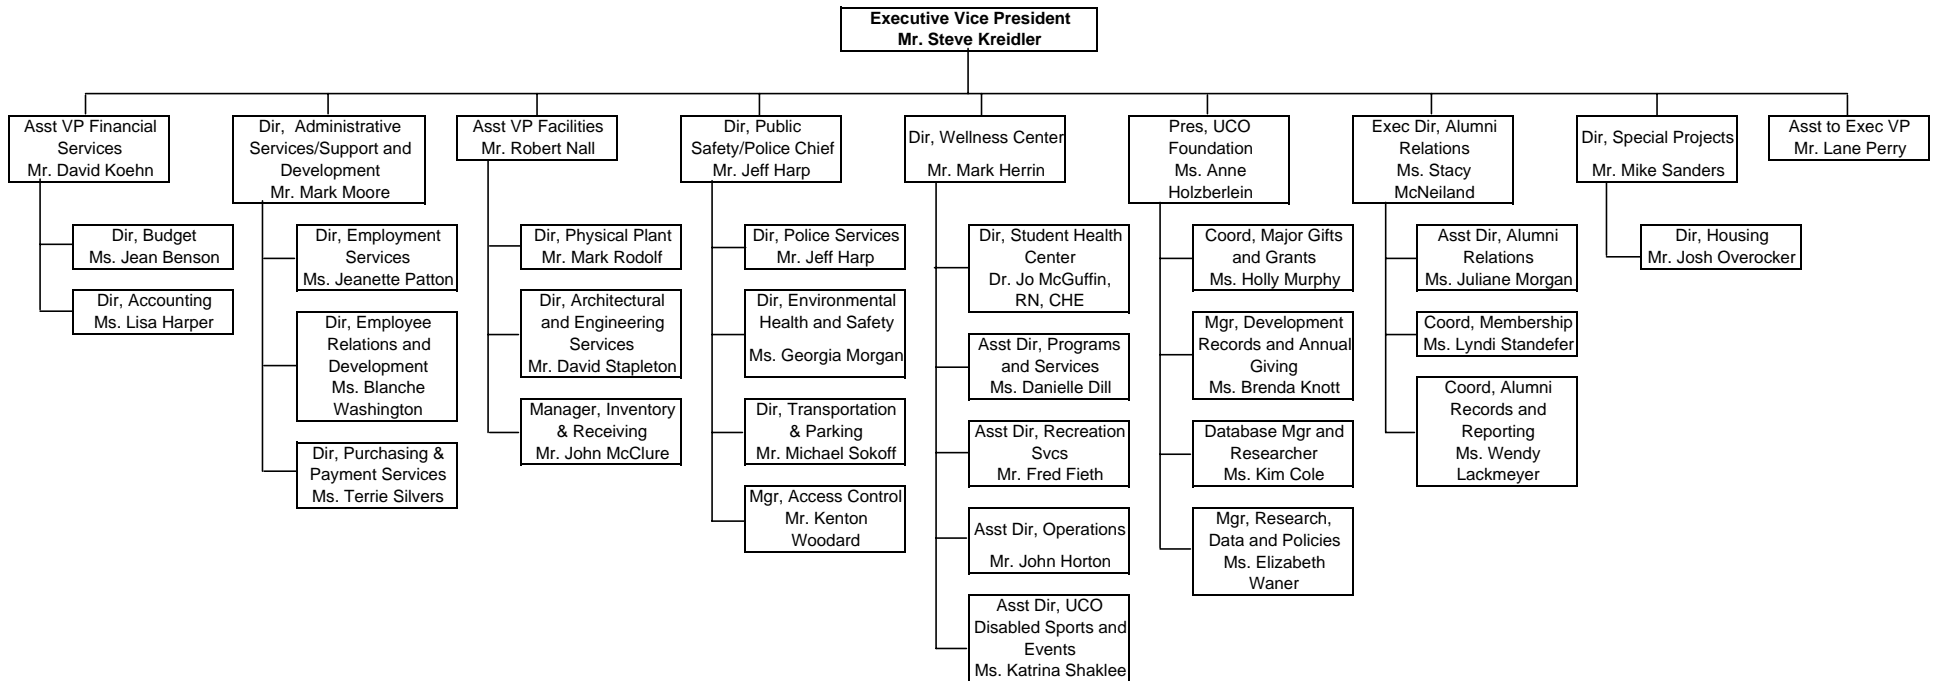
Executive Vice President
Mr. Steve Kreidler

Asst VP Financial Services
Mr. David Koehn

Dir, Budget
Ms. Jean Benson

Dir, Accounting
Ms. Lisa Harper

Dir, Administrative Services/Support and Development
Mr. Mark Moore

Dir, Employment Services
Ms. Jeanette Patton

Dir, Employee Relations and Development
Ms. Blanche Washington

Dir, Purchasing & Payment Services
Ms. Terrie Silvers

Asst VP Facilities
Mr. Robert Nall

Dir, Physical Plant
Mr. Mark Rodolf

Dir, Architectural and Engineering Services
Mr. David Stapleton

Manager, Inventory & Receiving
Mr. John McClure

Dir, Public Safety/Police Chief
Mr. Jeff Harp

Dir, Police Services
Mr. Jeff Harp

Dir, Environmental Health and Safety
Ms. Georgia Morgan

Dir, Transportation & Parking
Mr. Michael Sokoff

Mgr, Access Control
Mr. Kenton Woodard

Dir, Wellness Center
Mr. Mark Herrin

Dir, Student Health Center
Dr. Jo McGuffin, RN, CHE

Asst Dir, Programs and Services
Ms. Danielle Dill

Asst Dir, Recreation Svcs
Mr. Fred Fieth

Asst Dir, Operations
Mr. John Horton

Asst Dir, UCO Disabled Sports and Events
Ms. Katrina Shaklee

Pres, UCO Foundation
Ms. Anne Holzberlein

Coord, Major Gifts and Grants
Ms. Holly Murphy

Mgr, Development Records and Annual Giving
Ms. Brenda Knott

Database Mgr and Researcher
Ms. Kim Cole

Mgr, Research, Data and Policies
Ms. Elizabeth Waner

Exec Dir, Alumni Relations
Ms. Stacy McNeiland

Asst Dir, Alumni Relations
Ms. Juliane Morgan

Coord, Membership
Ms. Lyndi Standefer

Coord, Alumni Records and Reporting
Ms. Wendy Lackmeyer

Dir, Special Projects
Mr. Mike Sanders

Dir, Housing
Mr. Josh Overocker

Asst to Exec VP
Mr. Lane Perry